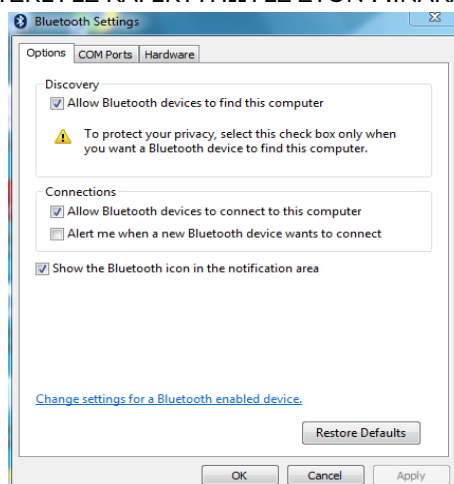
Bluetooth Settings

Options | COM Ports | Hardware

Discovery

Allow Bluetooth devices to find this computer

To protect your privacy, select this check box only when you want a Bluetooth device to find this computer.

Connections

Allow Bluetooth devices to connect to this computer

Alert me when a new Bluetooth device wants to connect

Show the Bluetooth icon in the notification area

Change settings for a Bluetooth enabled device.

Restore Defaults

OK | Cancel | Apply